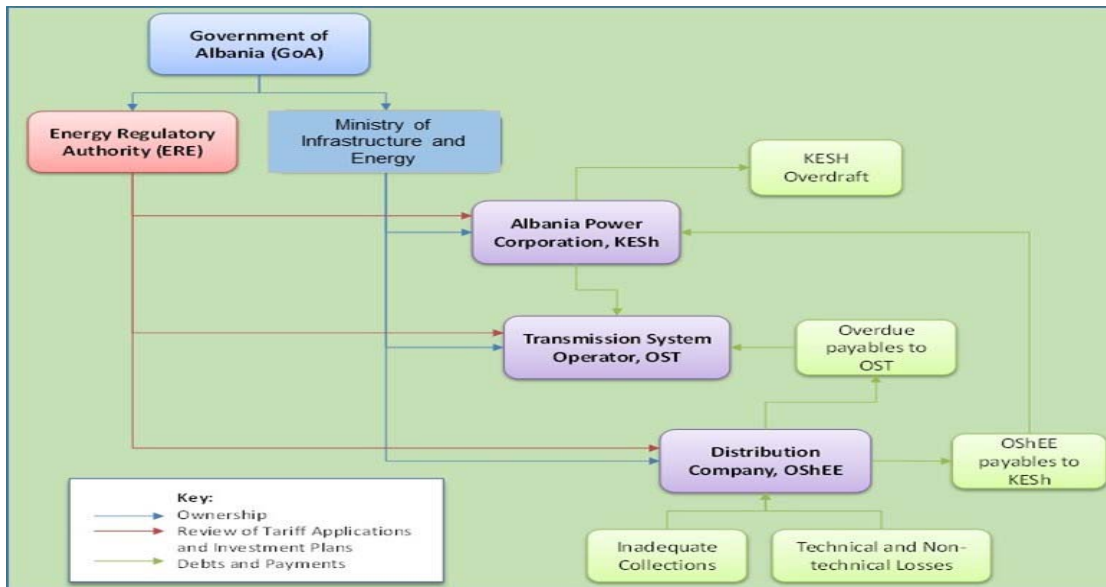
Government of Albania (GoA)

Energy Regulatory Authority (ERE)

Ministry of Infrastructure and Energy

KESH Overdraft

Albania Power Corporation, KESh

Transmission System Operator, OST

Overdue payables to OST

Distribution Company, OShEE

OShEE payables to KESh

Inadequate Collections

Technical and Non-technical Losses

Key:
Ownership
Review of Tariff Applications and Investment Plans
Debts and Payments